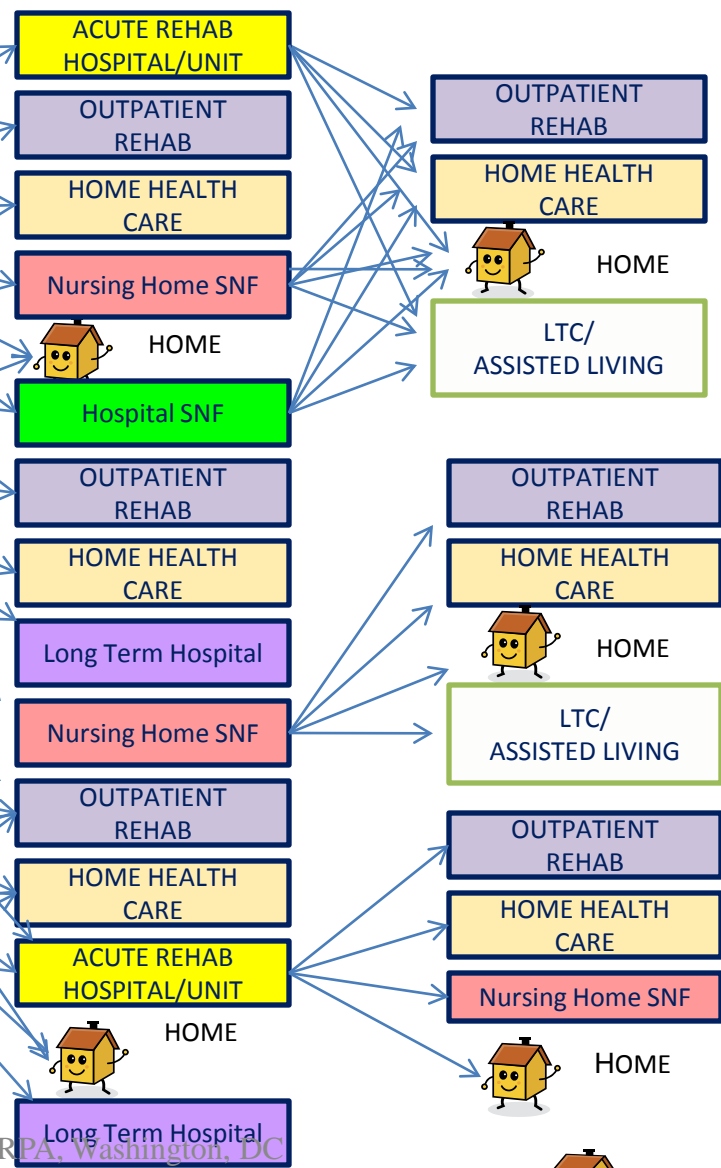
ACUTE REHAB HOSPITAL/UNIT

OUTPATIENT REHAB

HOME HEALTH CARE

Nursing Home SNF

HOME

Hospital SNF

OUTPATIENT REHAB

HOME HEALTH CARE

HOME

LTC/ ASSISTED LIVING

OUTPATIENT REHAB

HOME HEALTH CARE

Long Term Hospital

Nursing Home SNF

OUTPATIENT REHAB

HOME HEALTH CARE

HOME

LTC/ ASSISTED LIVING

OUTPATIENT REHAB

HOME HEALTH CARE

ACUTE REHAB HOSPITAL/UNIT

HOME

OUTPATIENT REHAB

HOME HEALTH CARE

Nursing Home SNF

HOME

Long Term Hospital

RPA, Washington, DC